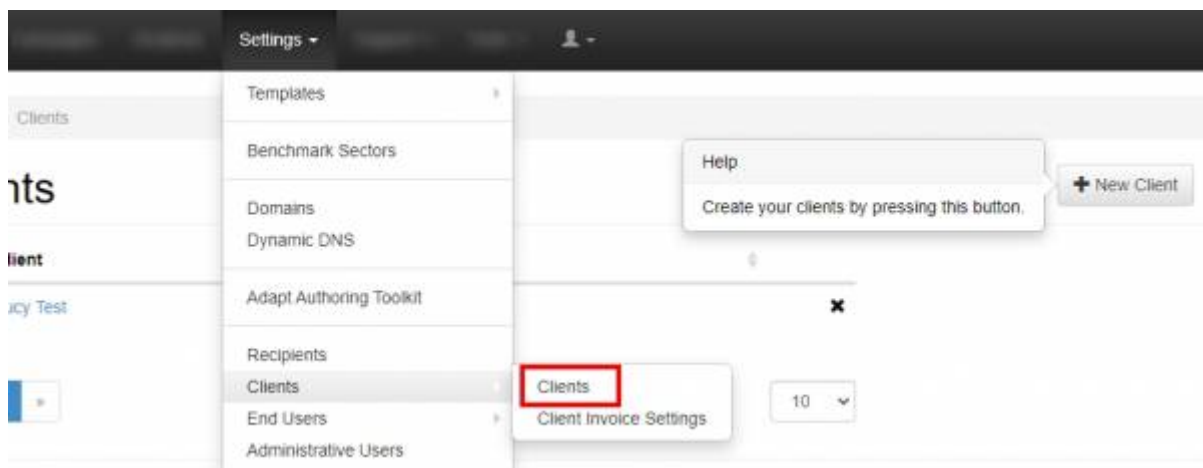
Settings ▾

Clients

nts

lient

ıcy Test

»

Templates

Benchmark Sectors

Domains

Dynamic DNS

Adapt Authoring Toolkit

Recipients

Clients

End Users

Administrative Users

Clients

Client Invoice Settings

Help

Create your clients by pressing this button.

+ New Client

10